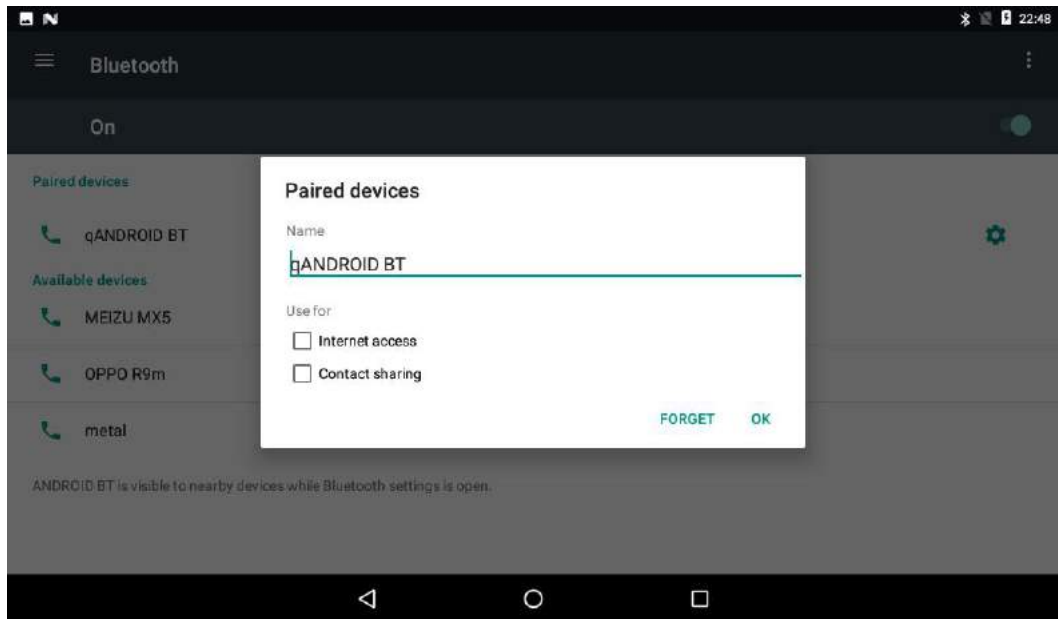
22:48

Bluetooth

On

Paired devices

qANDROID BT

Available devices

MEIZU MX5

OPPO R9m

metal

ANDROID BT is visible to nearby devices while Bluetooth settings is open.

Paired devices

Name

qANDROID BT

Use for

Internet access

Contact sharing

FORGET OK